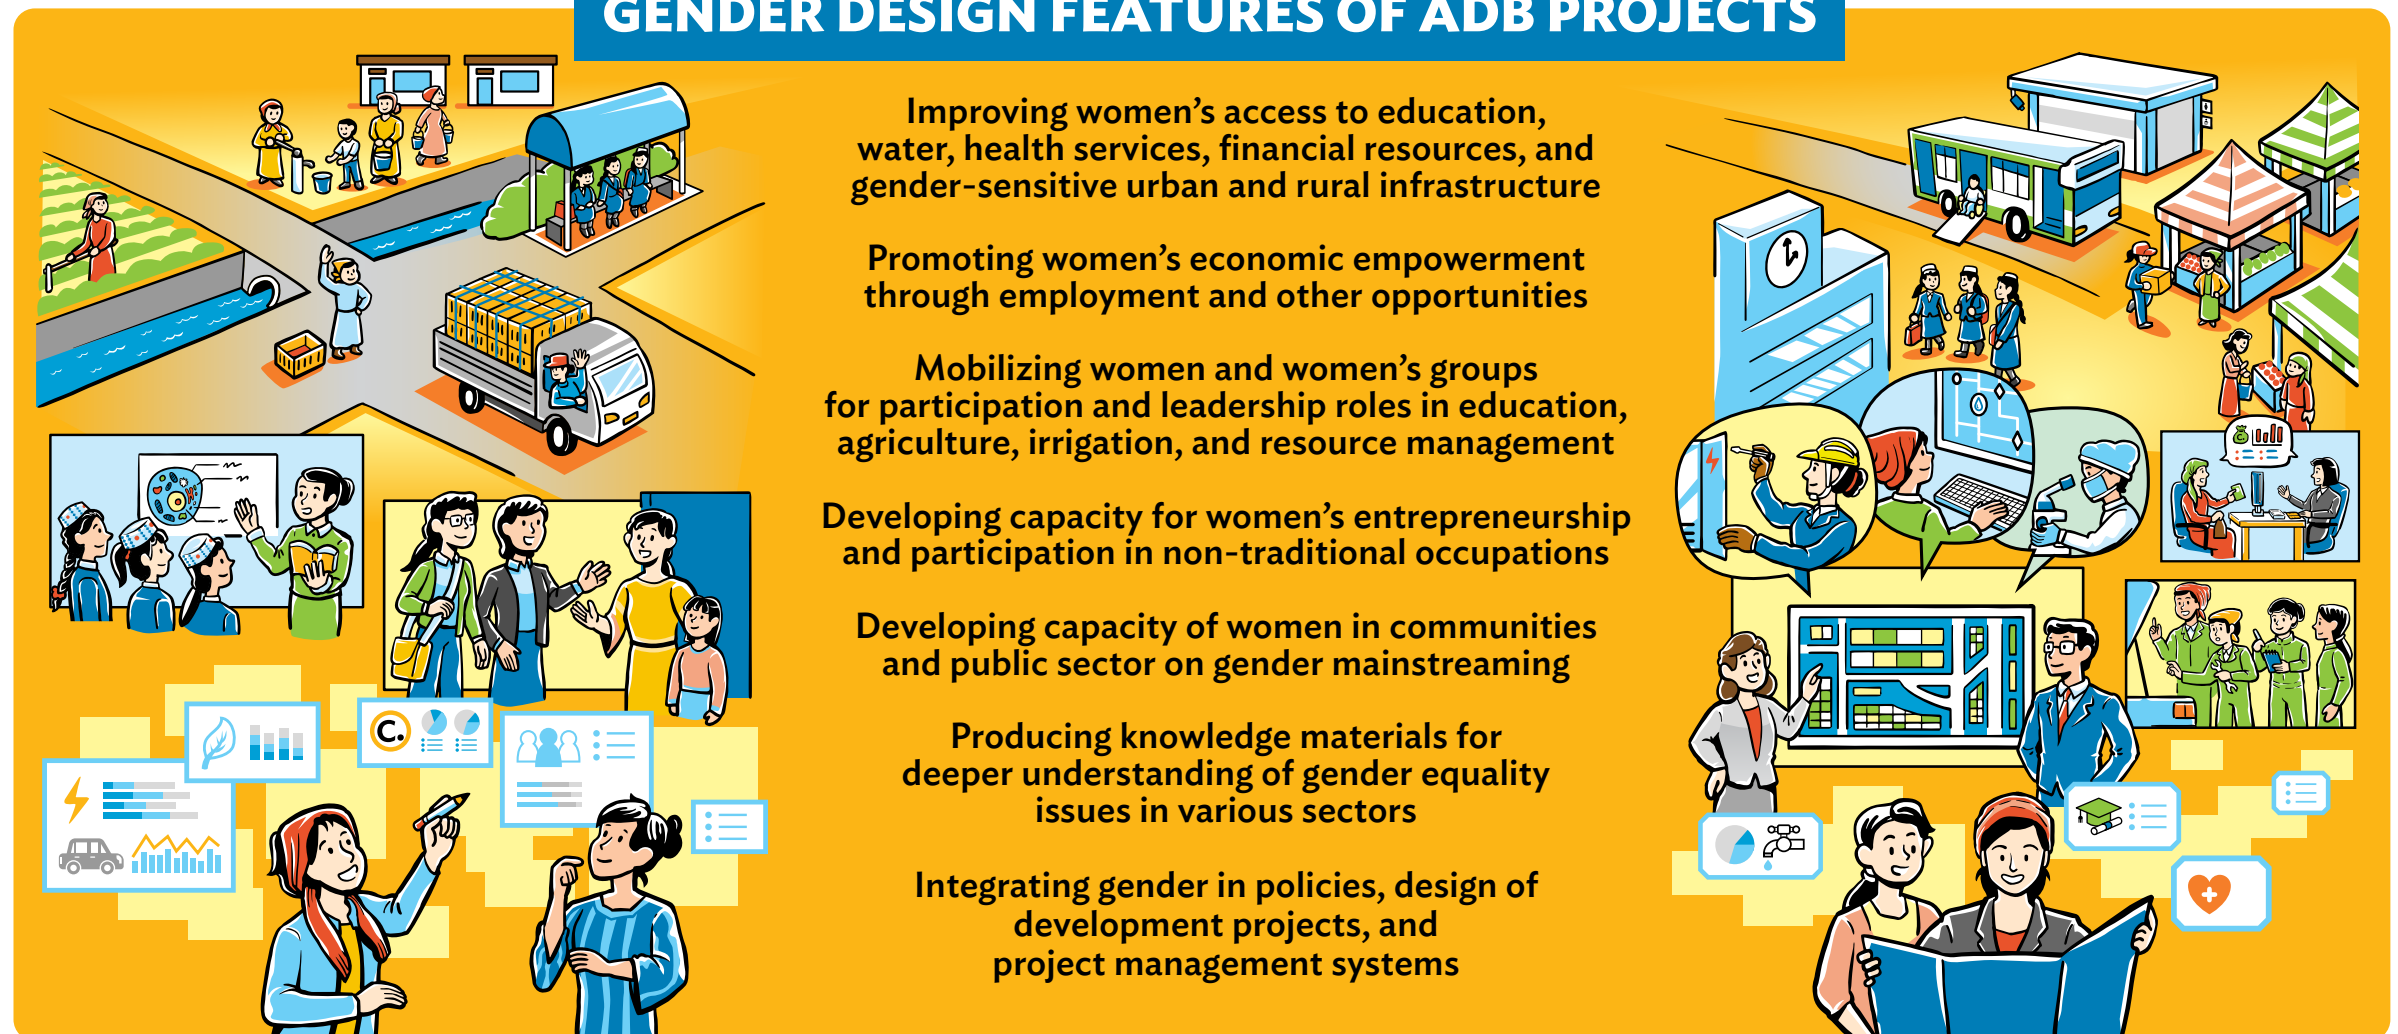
GENDER DESIGN FEATURES OF ADB PROJECTS

Improving women's access to education, water, health services, financial resources, and gender-sensitive urban and rural infrastructure

Promoting women's economic empowerment through employment and other opportunities

Mobilizing women and women's groups for participation and leadership roles in education, agriculture, irrigation, and resource management

Developing capacity for women's entrepreneurship and participation in non-traditional occupations

Developing capacity of women in communities and public sector on gender mainstreaming

Producing knowledge materials for deeper understanding of gender equality issues in various sectors

Integrating gender in policies, design of development projects, and project management systems